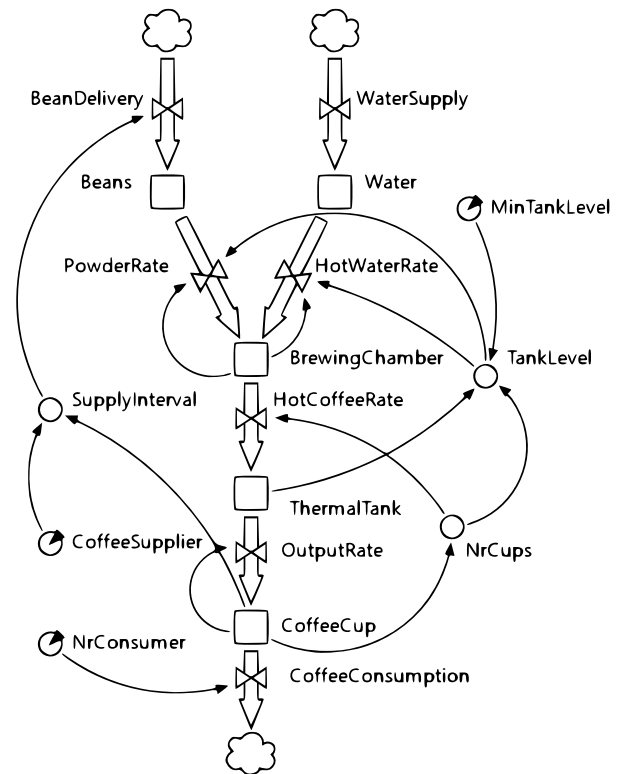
BeanDelivery

WaterSupply

Beans

Water

MinTankLevel

PowderRate

HotWaterRate

BrewingChamber

TankLevel

SupplyInterval

HotCoffeeRate

ThermalTank

CoffeeSupplier

OutputRate

NrCups

CoffeeCup

NrConsumer

CoffeeConsumption